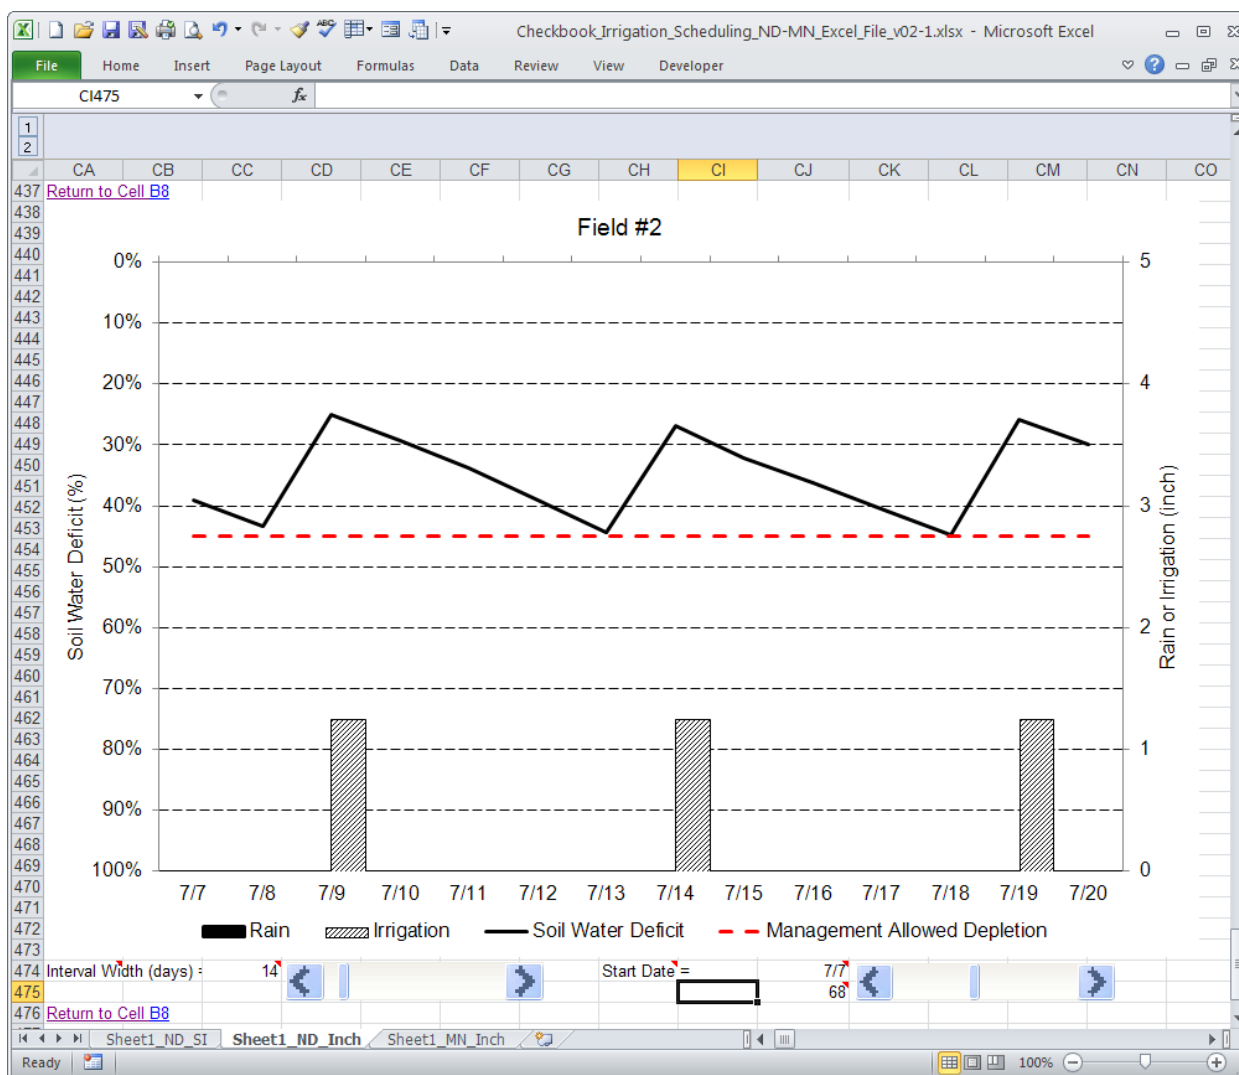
Checkbook_Irrigation_Scheduling_ND-MN_Excel_File_v02-1.xlsx - Microsoft Excel

File Home Insert Page Layout Formulas Data Review View Developer

CI475 $f_x$

1
2

| | CA | CB | CC | CD | CE | CF | CG | CH | CI | CJ | CK | CL | CM | CN | CO |
|---|---|---|---|---|---|---|---|---|---|---|---|---|---|---|---|
| 437 | Return to Cell B8 | | | | | | | | | | | | | | |

438 439 440 441 442 443 444 445 446 447 448 449 450 451 452 453 454 455 456 457 458 459 460 461 462 463 464 465 466 467 468 469 470 471 472 473

Field #2

0%
10%
20%
30%
40%
50%
60%
70%
80%
90%
100%

Soil Water Deficit (%)

5
4
3
2
1
0

Rain or Irrigation (inch)

7/7 7/8 7/9 7/10 7/11 7/12 7/13 7/14 7/15 7/16 7/17 7/18 7/19 7/20

Rain Irrigation Soil Water Deficit Management Allowed Depletion

474 Interval Width (days) = 14 Start Date = 7/7
475 68
476 Return to Cell B8

Sheet1_ND_SI Sheet1_ND_Inch Sheet1_MN_Inch

Ready 100%